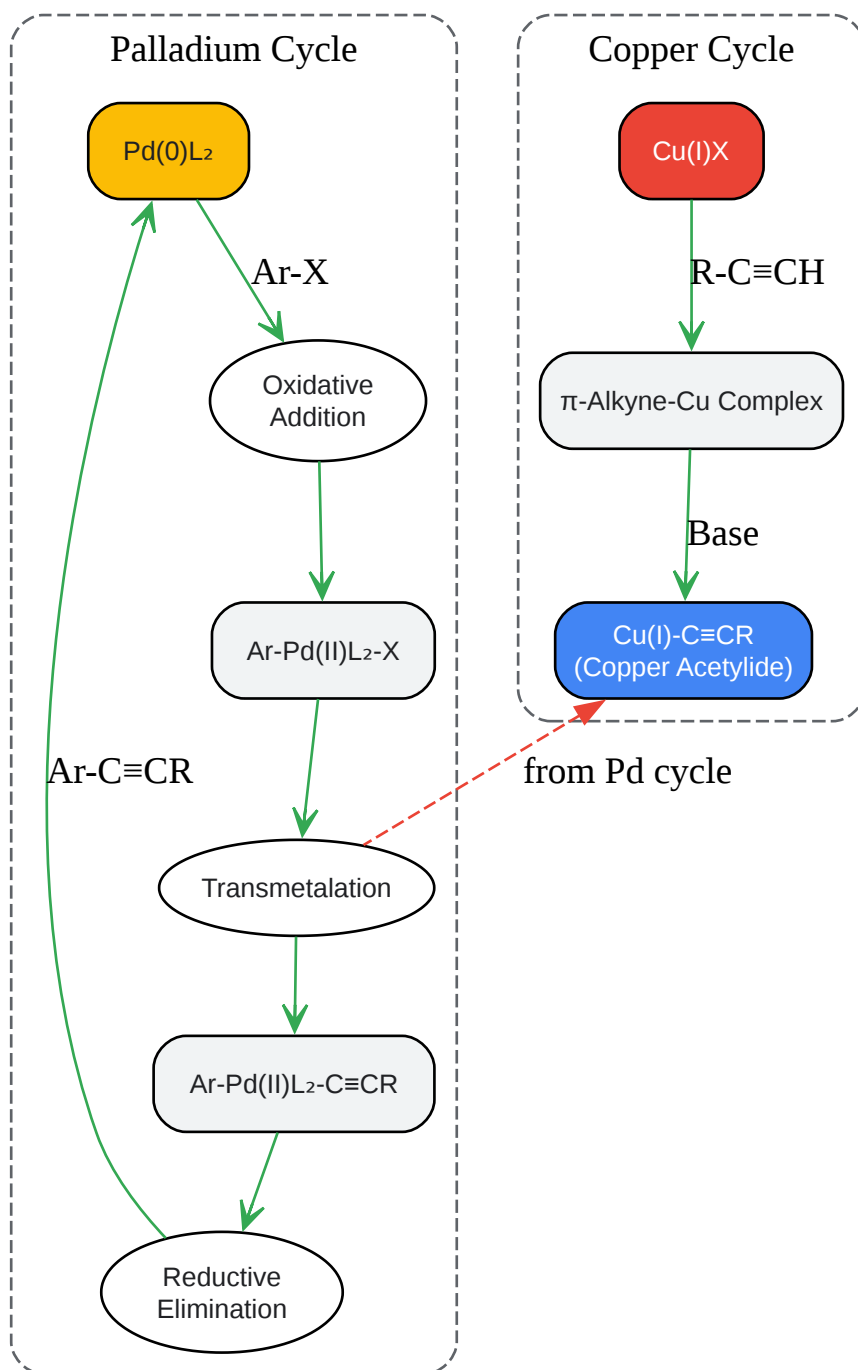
Palladium Cycle

$Pd(0)L_2$

Ar-X

Oxidative Addition

$Ar-Pd(II)L_2-X$

Transmetalation

$Ar-Pd(II)L_2-C≡CR$

Reductive Elimination

Ar-C≡CR

Copper Cycle

Cu(I)X

R-C≡CH

π-Alkyne-Cu Complex

Base

Cu(I)-C≡CR (Copper Acetylide)

from Pd cycle